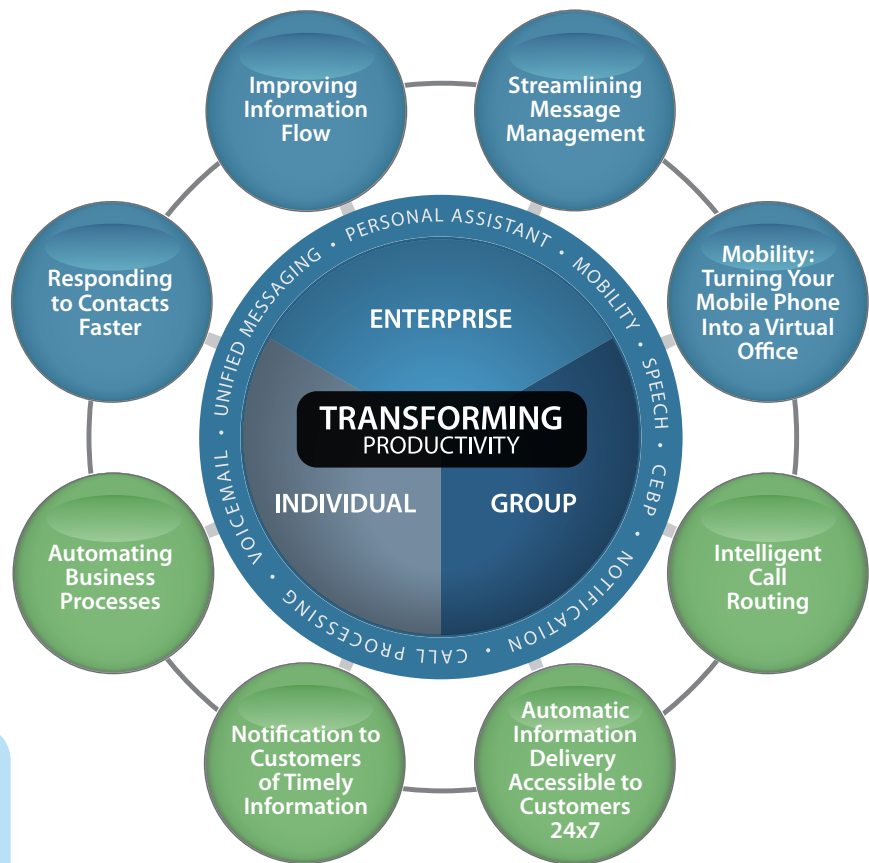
Improving Information Flow

Streamlining Message Management

Responding to Contacts Faster

Mobility: Turning Your Mobile Phone Into a Virtual Office

PERSONAL ASSISTANT • MOBILITY • SPEECH • CEBP • NOTIFICATION • CALL PROCESSING • VOICEMAIL • UNIFIED MESSAGING •

ENTERPRISE

TRANSFORMING PRODUCTIVITY

INDIVIDUAL

GROUP

Automating Business Processes

Intelligent Call Routing

Notification to Customers of Timely Information

Automatic Information Delivery Accessible to Customers 24x7